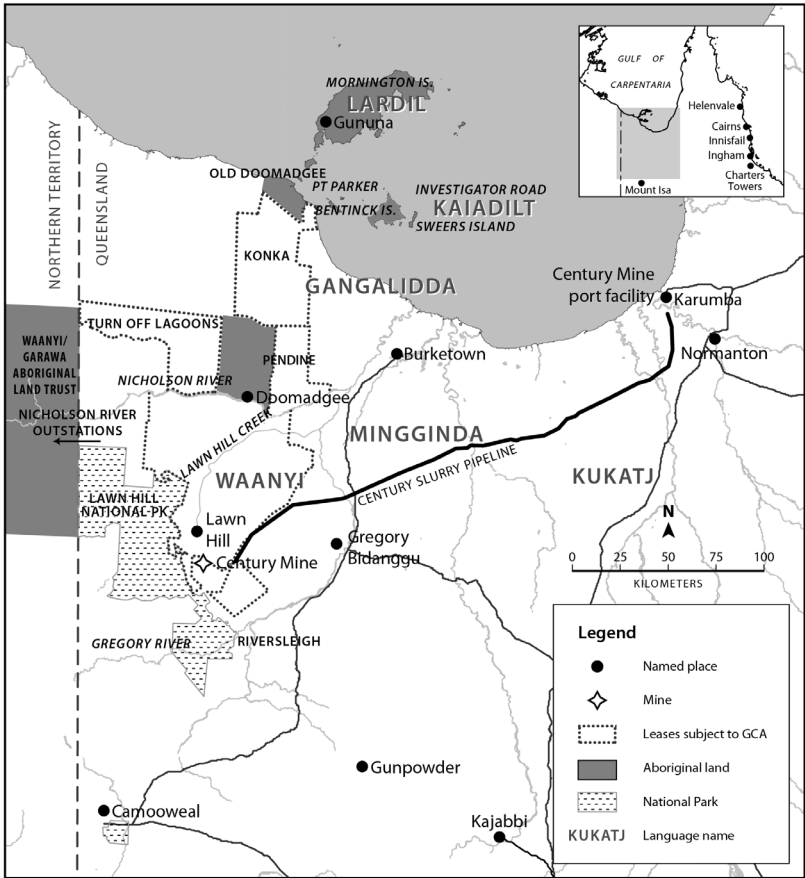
GULF OF CARPENTARIA
Helenvale
Cairns
Innisfail
Ingham
Charters Towers
Mount Isa

MORNINGTON IS.
LARDIL
Gununa
OLD DOOMADGEE
PT PARKER
BENTINCK IS.
INVESTIGATOR ROAD
KAIADILT
SWEERS ISLAND
NORTHERN TERRITORY
QUEENSLAND
KONKA
GANGALIDDA
Century Mine port facility
Karumba
WAANYI/ GARAWA ABORIGINAL LAND TRUST
TURN OFF LAGOONS
PENDINE
Burketown
Normanton
NICHOLSON RIVER
Doomadgee
NICHOLSON RIVER OUTSTATIONS
LAWN HILL CREEK
MINGGINDA
CENTURY SLURRY PIPELINE
KUKATJ
WAANYI
LAWN HILL NATIONAL PK
Lawn Hill
Century Mine
Gregory Bidanggu
N
0 25 50 75 100
KILOMETERS
GREGORY RIVER
RIVERSLEIGH
Gunpowder
Camooweal
Kajabbi

Legend
Named place
Mine
Leases subject to GCA
Aboriginal land
National Park
KUKATJ Language name